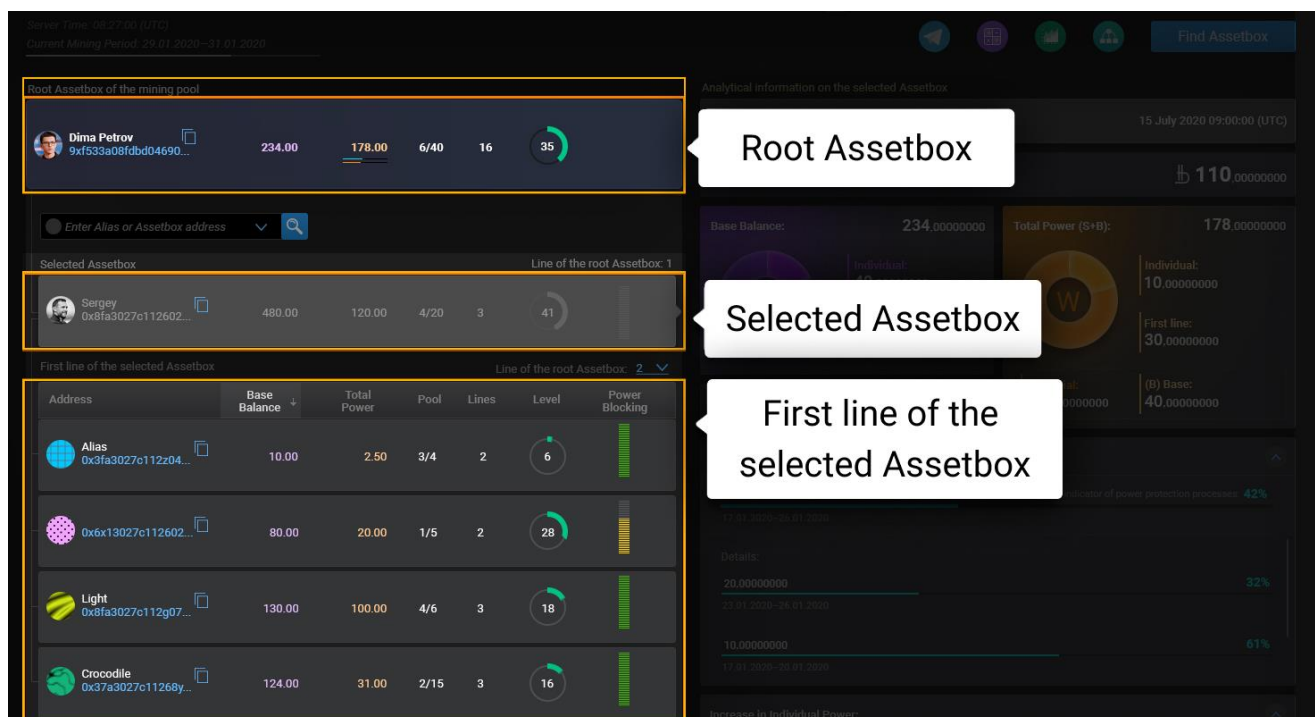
Server Time: 08:27:00 (UTC)
Current Mining Period: 29.01.2020—31.01.2020

Find Assetbox

Root Assetbox of the mining pool

Dima Petrov
9xf533a08fdbd04690...
234.00 178.00 6/40 16 35

Root Assetbox

Analytical information on the selected Assetbox

15 July 2020 09:00:00 (UTC)

110,00000000

Enter Alias or Assetbox address

Base Balance: 234,00000000

Total Power (S+B): 178,00000000

Individual:
10,00000000

First line:
30,00000000

(B) Base:
40,00000000

Selected Assetbox
Line of the root Assetbox: 1

Sergey
0x8fa3027c112602...
480.00 120.00 4/20 3 41

Selected Assetbox

First line of the selected Assetbox
Line of the root Assetbox: 2

| Address | Base Balance | Total Power | Pool | Lines | Level | Power Blocking |
|---|---|---|---|---|---|---|
| Alias 0x3fa3027c112z04... | 10.00 | 2.50 | 3/4 | 2 | 6 | |
| 0x6x13027c112602... | 80.00 | 20.00 | 1/5 | 2 | 28 | |
| Light 0x8fa3027c112g07... | 130.00 | 100.00 | 4/6 | 3 | 18 | |
| Crocodile 0x37a3027c11268y... | 124.00 | 31.00 | 2/15 | 3 | 16 | |

First line of the selected Assetbox

indicator of power protection processes 42%
17.01.2020—28.01.2020

Details:
20,00000000 32%
23.01.2020—26.01.2020

10,00000000 61%
17.01.2020—20.01.2020

Increase in Individual Power: